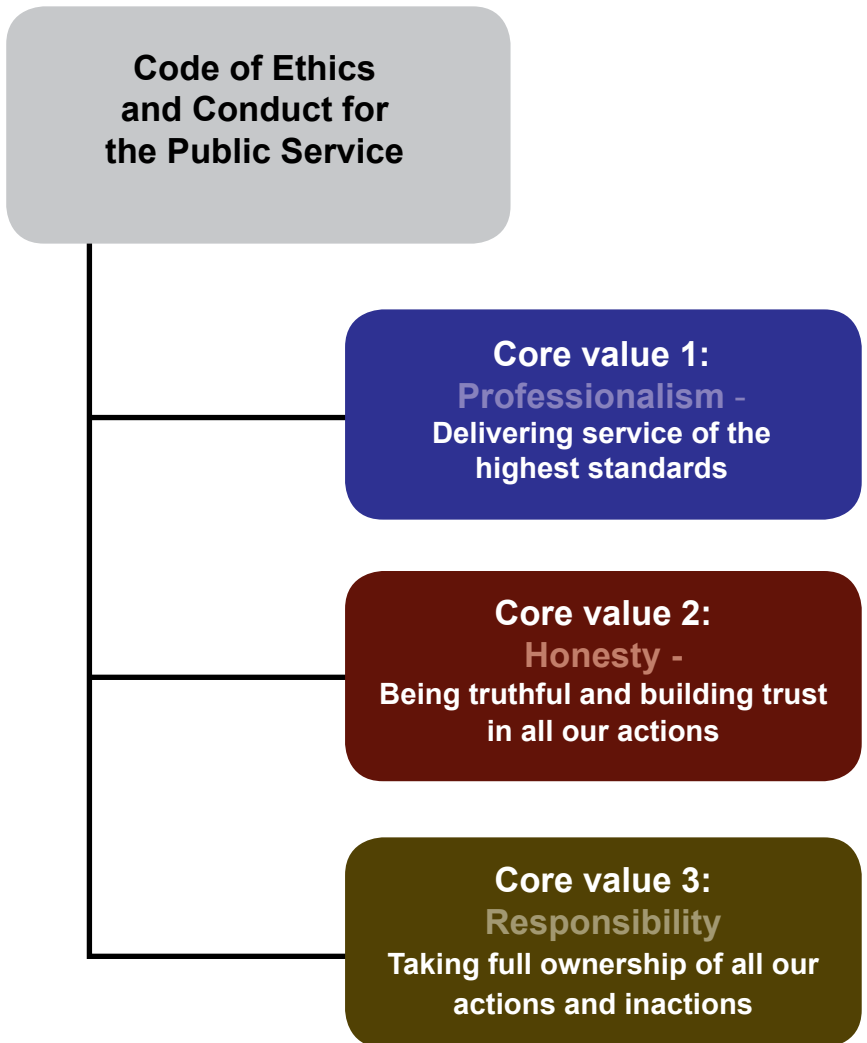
Code of Ethics and Conduct for the Public Service

Core value 1:
Professionalism -
Delivering service of the highest standards

Core value 2:
Honesty -
Being truthful and building trust in all our actions

Core value 3:
Responsibility
Taking full ownership of all our actions and inactions